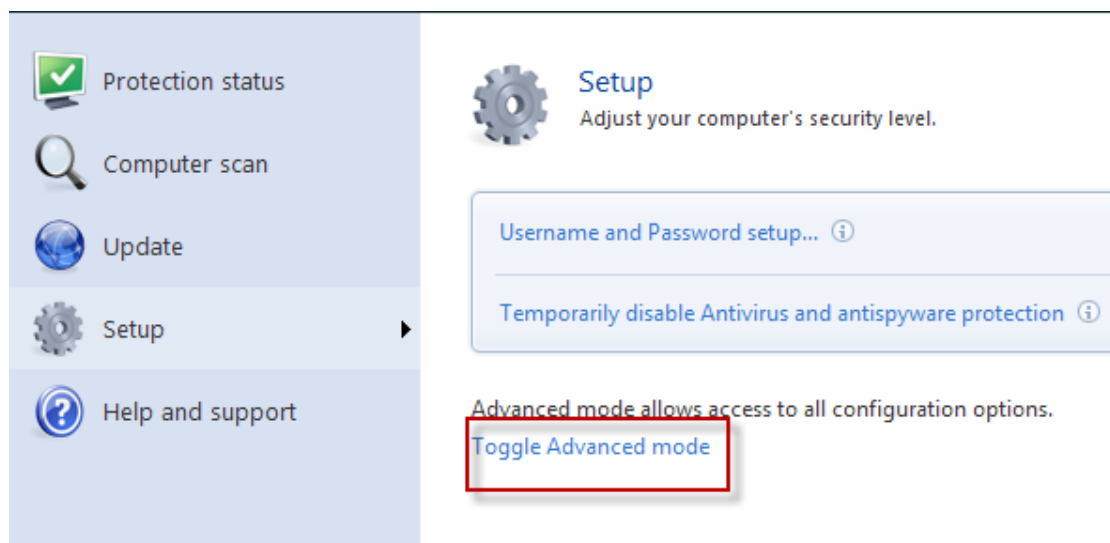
Protection status

Computer scan

Update

Setup

Help and support

Setup
Adjust your computer's security level.

Username and Password setup...

Temporarily disable Antivirus and antispyware protection

Advanced mode allows access to all configuration options.
Toggle Advanced mode